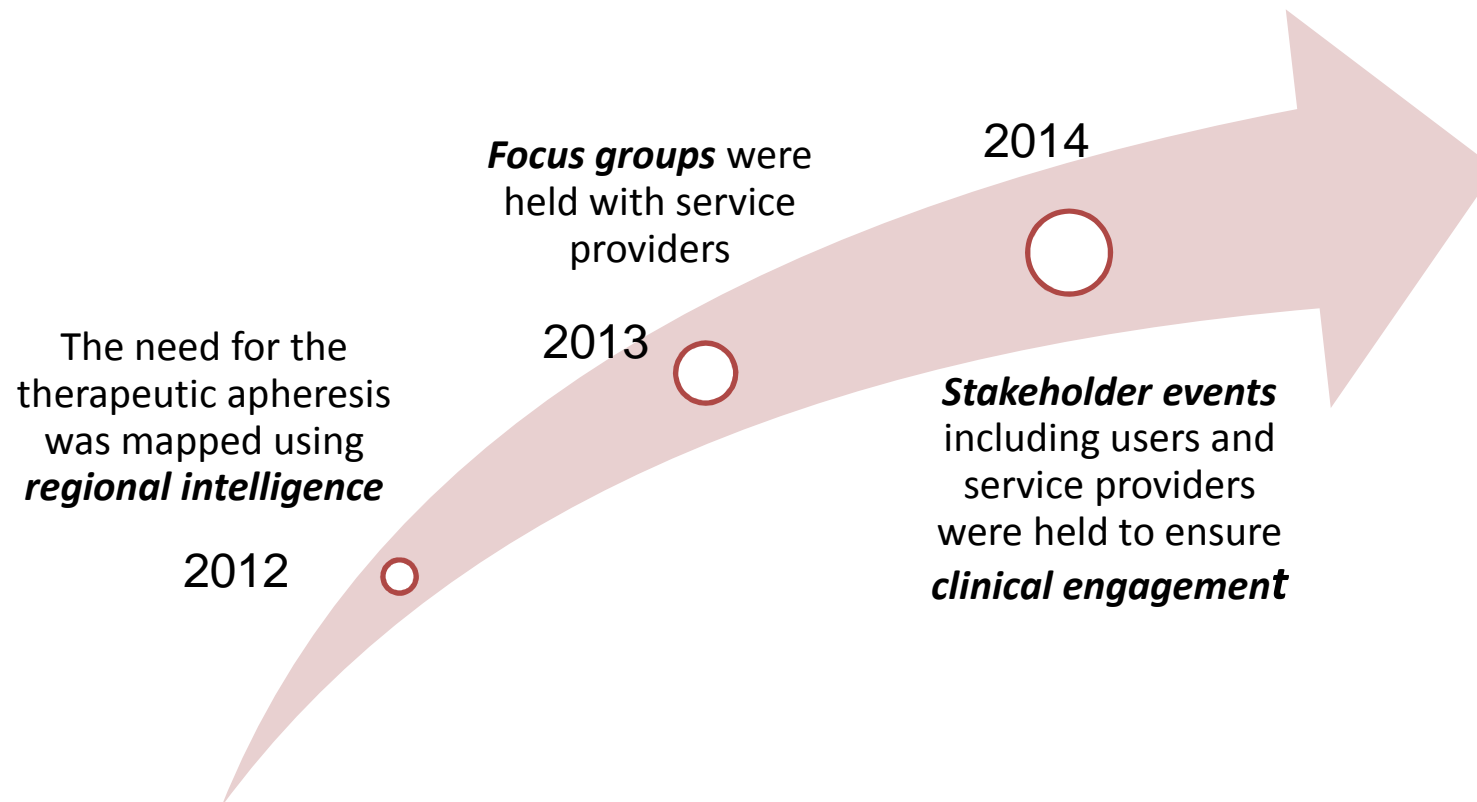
Focus groups were held with service providers

2014

The need for the therapeutic apheresis was mapped using regional intelligence

2013

Stakeholder events including users and service providers were held to ensure clinical engagement

2012